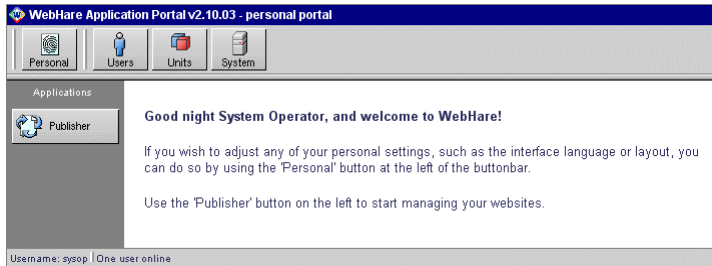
WebHare Application Portal v2.10.03 - personal portal

Personal
Users
Units
System

Applications

Publisher

Good night System Operator, and welcome to WebHare!

If you wish to adjust any of your personal settings, such as the interface language or layout, you can do so by using the 'Personal' button at the left of the buttonbar.

Use the 'Publisher' button on the left to start managing your websites.

Username: sysop | One user online